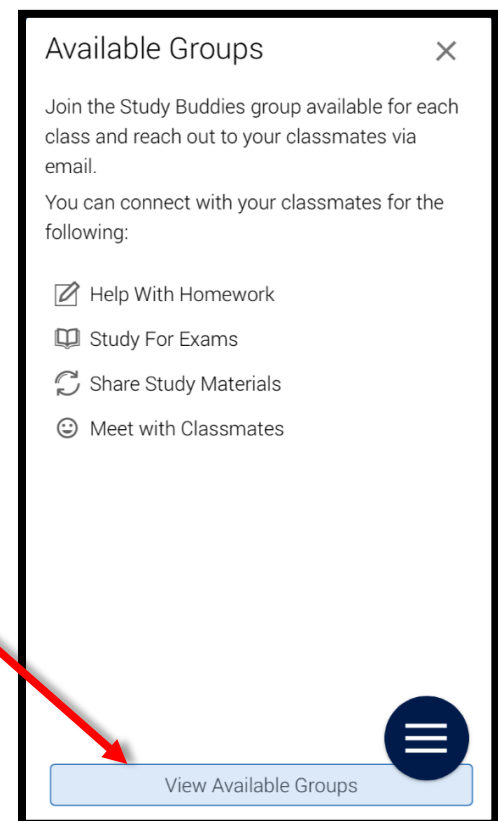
Available Groups ×

Join the Study Buddies group available for each class and reach out to your classmates via email.

You can connect with your classmates for the following:

Help With Homework

Study For Exams

Share Study Materials

Meet with Classmates

View Available Groups